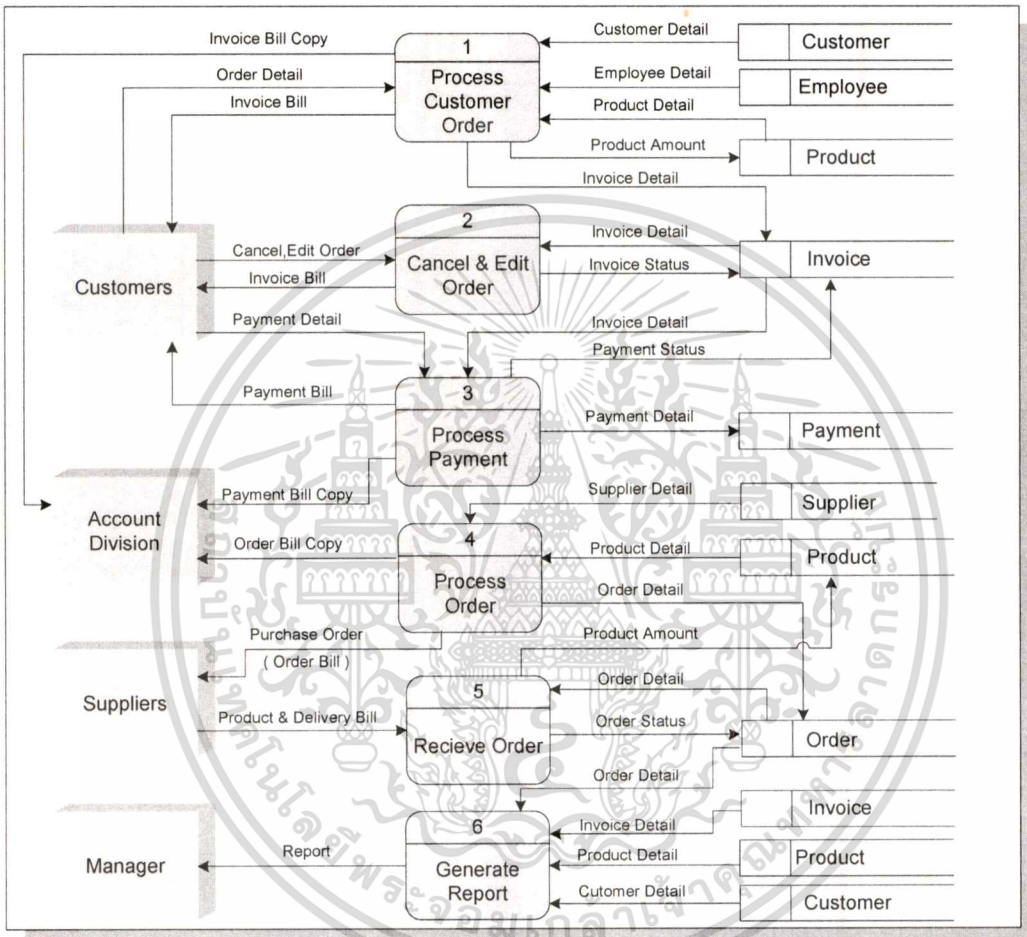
Invoice Bill Copy
Order Detail
Invoice Bill
1
Process Customer Order
Customer Detail
Customer
Employee Detail
Employee
Product Detail
Product Amount
Product
Invoice Detail
Customers
Cancel,Edit Order
Invoice Bill
2
Cancel & Edit Order
Invoice Detail
Invoice Status
Invoice
Payment Detail
Invoice Detail
Payment Status
Payment Bill
3
Process Payment
Payment Detail
Payment
Account Division
Payment Bill Copy
Supplier Detail
Supplier
Order Bill Copy
4
Process Order
Product Detail
Product
Order Detail
Suppliers
Purchase Order
( Order Bill )
Product Amount
Order Detail
5
Recieve Order
Product & Delivery Bill
Order Status
Order
Order Detail
Manager
Report
6
Generate Report
Invoice Detail
Invoice
Product Detail
Product
Cutomer Detail
Customer